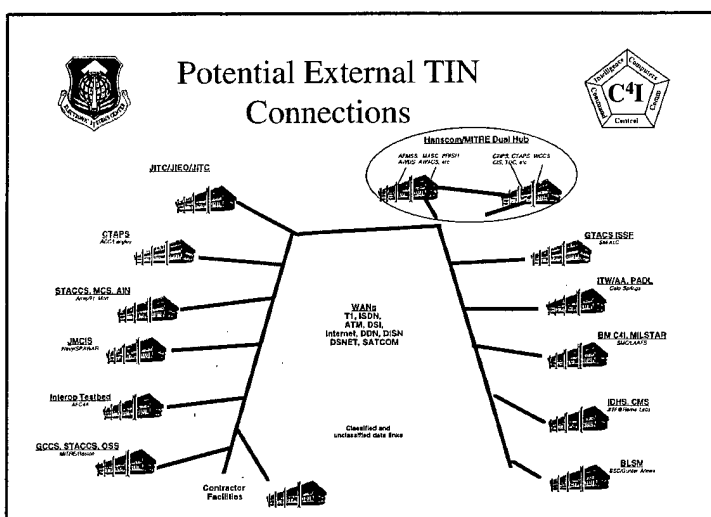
Potential External TIN Connections

$C^4I$
Command Control Communications Computers Intelligence

Hanscom/MITRE Dual Hub
AFMSS, MASC, WWSI, AWIS, AWACS, etc
CMPS, CTAPS, WCCS, GIS, TOC, etc

JITC/JIEO/JITC

CTAPS
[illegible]

STACCS, MCS, AIN
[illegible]

JMCIS
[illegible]

Interop Testbed
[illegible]

GCCS, STACCS, OSS
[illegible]

Contractor Facilities

WANs
T1, ISDN, ATM, DSI, Internet, DDN, DISN, DSNET, SATCOM

Classified and unclassified data links

GTACS ISSF
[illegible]

ITW/AA, PADL
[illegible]

BM C4I, MILSTAR
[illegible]

IDHS, CMS
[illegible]

BLSM
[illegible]